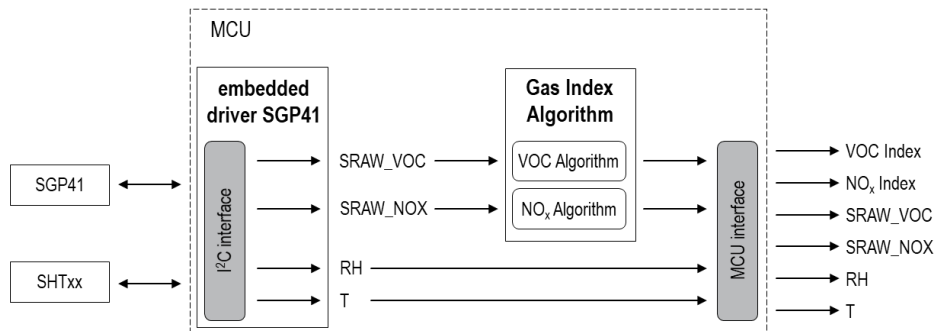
MCU

SGP41

SHTxx

embedded driver SGP41

I$^2$C interface

SRAW_VOC

SRAW_NOX

RH

T

Gas Index Algorithm

VOC Algorithm

NO$_x$ Algorithm

MCU interface

VOC Index

NO$_x$ Index

SRAW_VOC

SRAW_NOX

RH

T